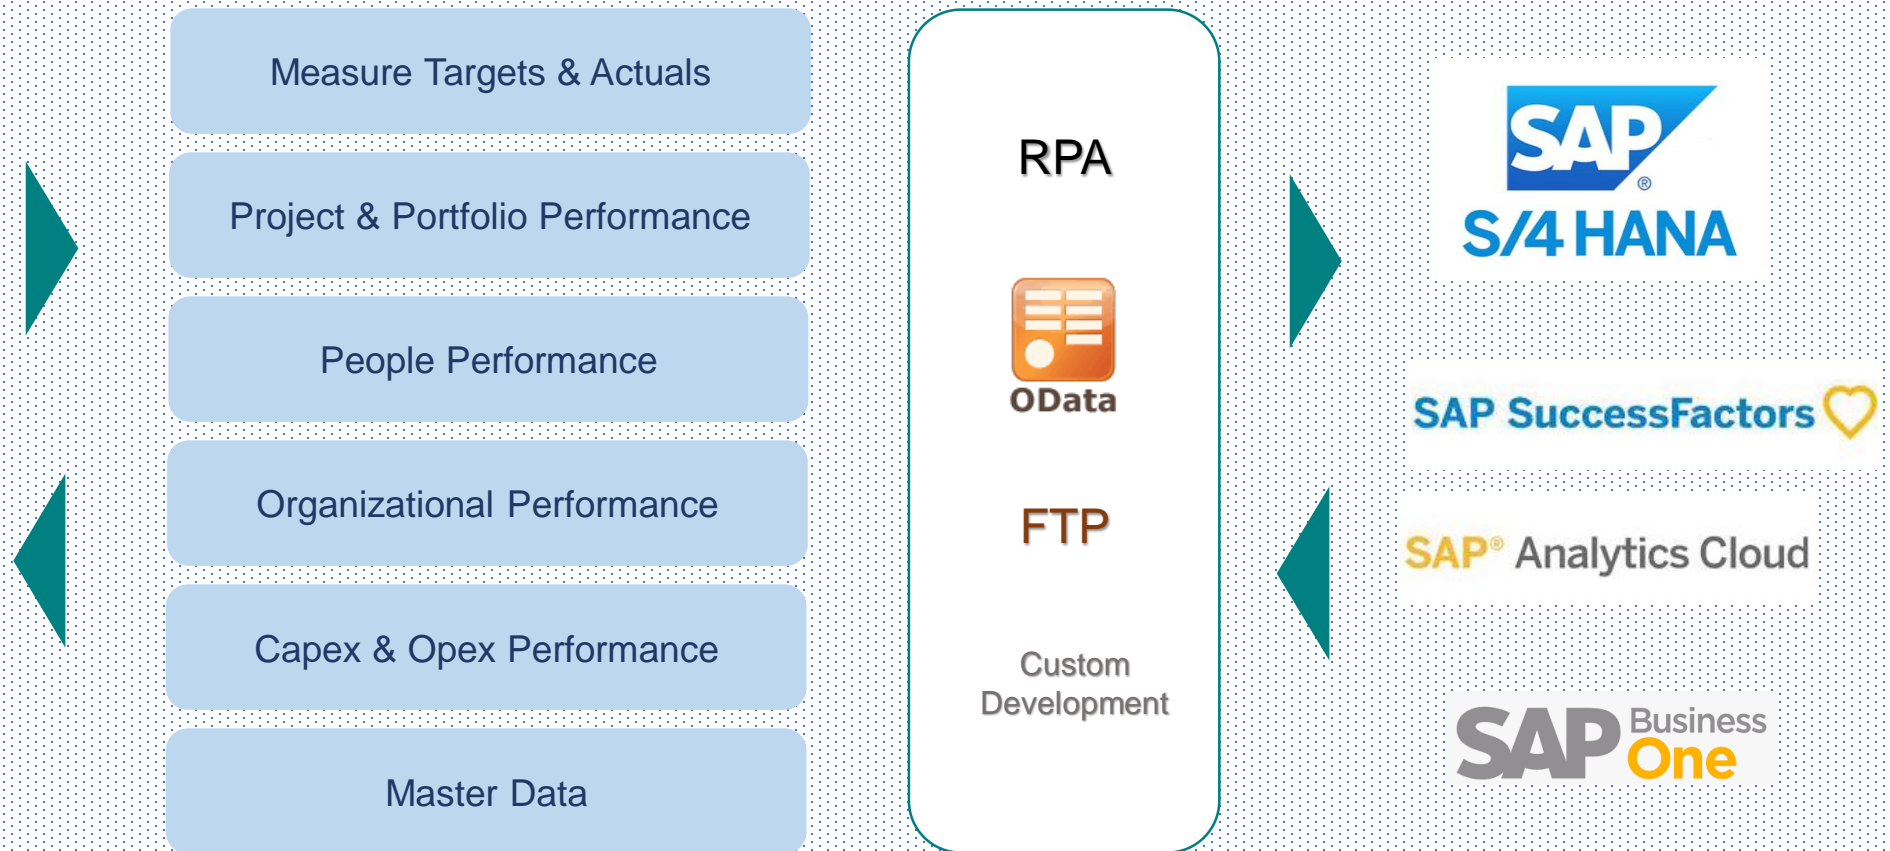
Measure Targets & Actuals

Project & Portfolio Performance

People Performance

Organizational Performance

Capex & Opex Performance

Master Data

RPA

OData

FTP

Custom Development

SAP®
S/4 HANA

SAP SuccessFactors

SAP® Analytics Cloud

SAP Business One